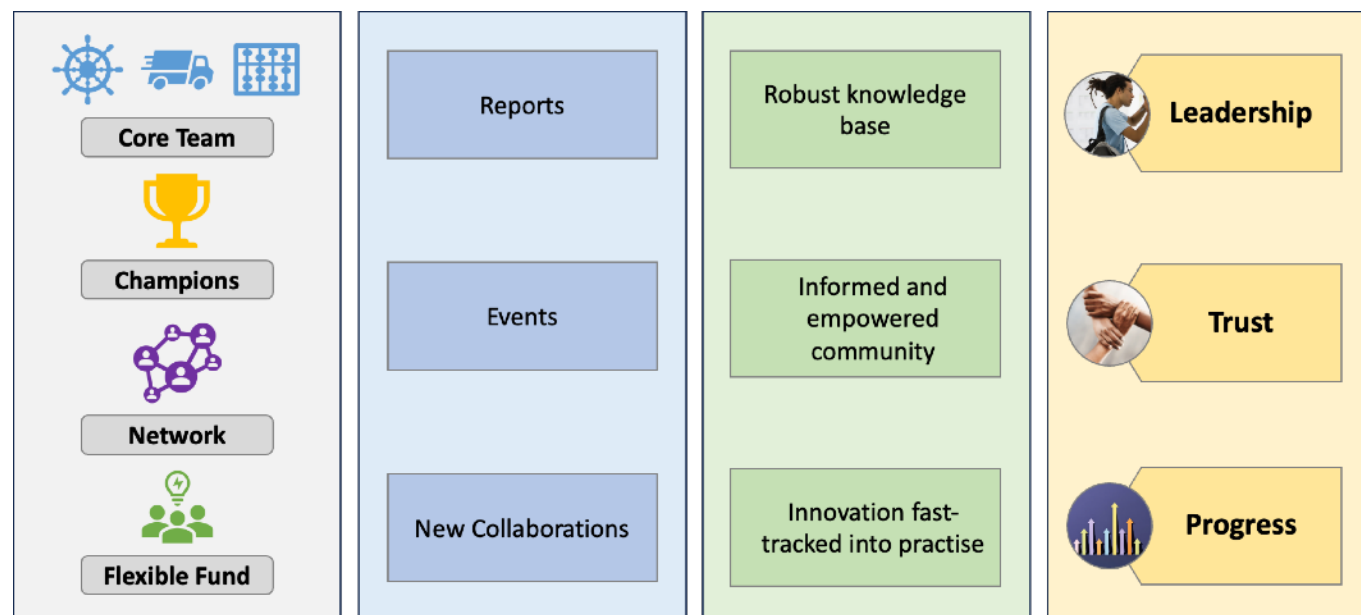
Core Team

Champions

Network

Flexible Fund

Reports

Events

New Collaborations

Robust knowledge base

Informed and empowered community

Innovation fast-tracked into practise

Leadership

Trust

Progress